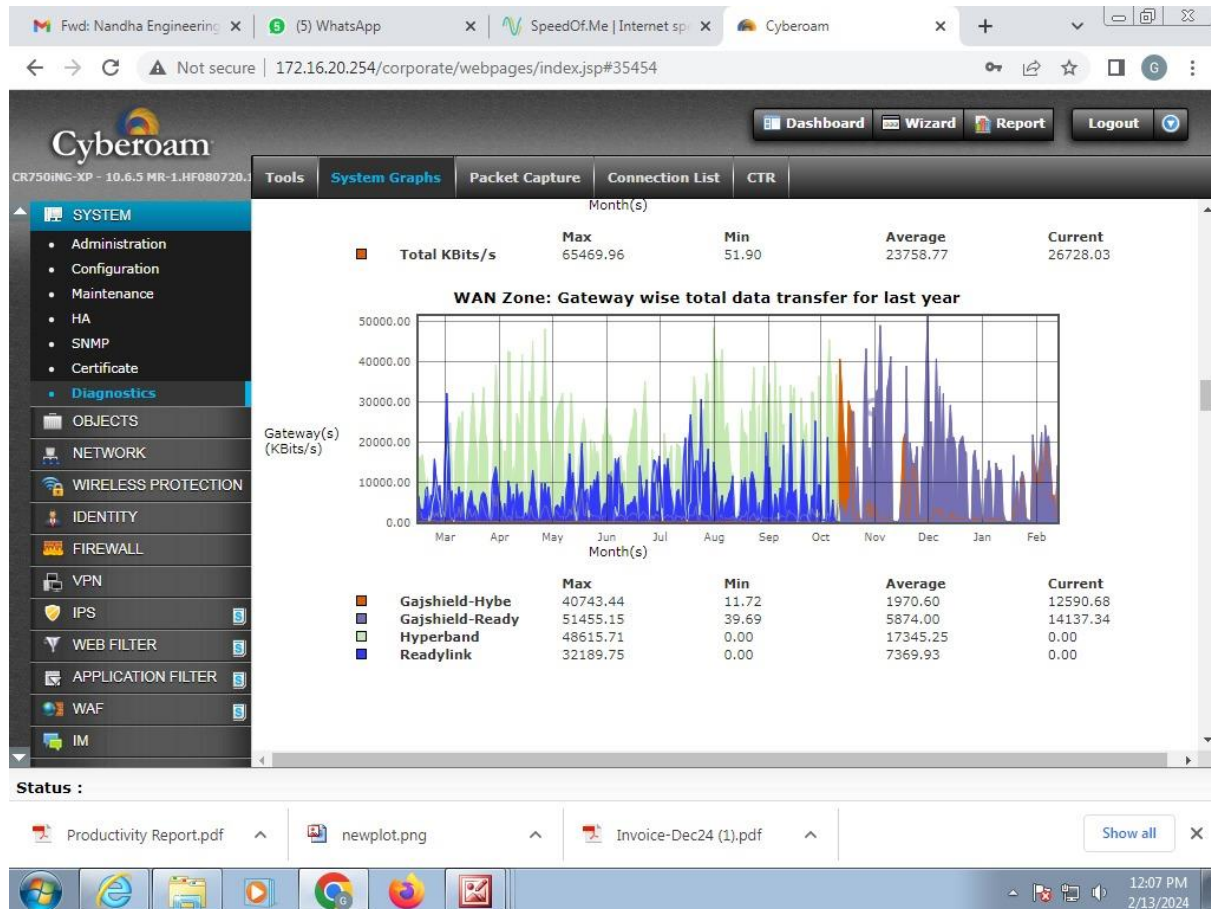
Fwd: Nandha Engineering ×
(5) WhatsApp ×
SpeedOf.Me | Internet sp ×
Cyberoam ×
+

Not secure | 172.16.20.254/corporate/webpages/index.jsp#35454

Cyberoam

Dashboard Wizard Report Logout

CR750iNG-XP - 10.6.5 MR-1.HF080720.1

Tools System Graphs Packet Capture Connection List CTR

SYSTEM
• Administration
• Configuration
• Maintenance
• HA
• SNMP
• Certificate
• Diagnostics
OBJECTS
NETWORK
WIRELESS PROTECTION
IDENTITY
FIREWALL
VPN
IPS
WEB FILTER
APPLICATION FILTER
WAF
IM

Month(s)

| | Max | Min | Average | Current |
|---|---|---|---|---|
| Total KBits/s | 65469.96 | 51.90 | 23758.77 | 26728.03 |

WAN Zone: Gateway wise total data transfer for last year

Gateway(s) (KBits/s)

50000.00
40000.00
30000.00
20000.00
10000.00
0.00

Mar Apr May Jun Jul Aug Sep Oct Nov Dec Jan Feb
Month(s)

| | Max | Min | Average | Current |
|---|---|---|---|---|
| Gajshield-Hybe | 40743.44 | 11.72 | 1970.60 | 12590.68 |
| Gajshield-Ready | 51455.15 | 39.69 | 5874.00 | 14137.34 |
| Hyperband | 48615.71 | 0.00 | 17345.25 | 0.00 |
| Readylink | 32189.75 | 0.00 | 7369.93 | 0.00 |

Status :

Productivity Report.pdf
newplot.png
Invoice-Dec24 (1).pdf
Show all

12:07 PM
2/13/2024